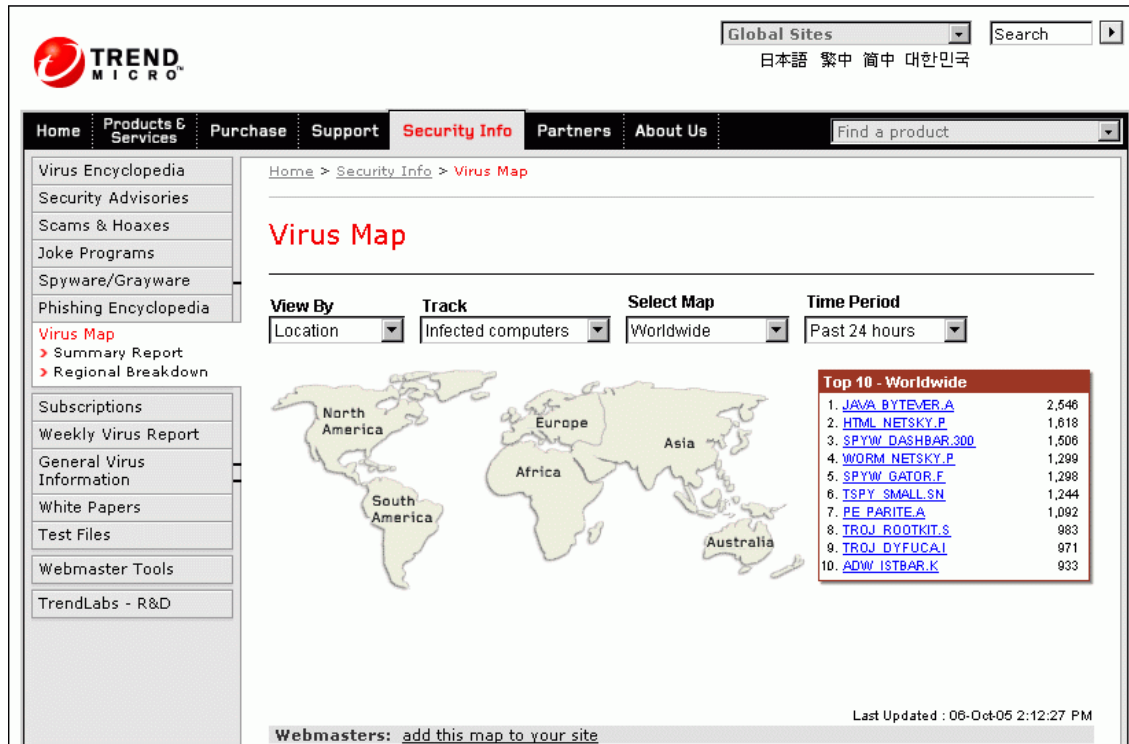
TREND MICRO™

Global Sites
Search
日本語 繁中 简中 대한민국

Home | Products & Services | Purchase | Support | Security Info | Partners | About Us
Find a product

Virus Encyclopedia
Security Advisories
Scams & Hoaxes
Joke Programs
Spyware/Grayware
Phishing Encyclopedia
Virus Map
› Summary Report
› Regional Breakdown
Subscriptions
Weekly Virus Report
General Virus Information
White Papers
Test Files
Webmaster Tools
TrendLabs - R&D

Home > Security Info > Virus Map

Virus Map

View By
Location
Track
Infected computers
Select Map
Worldwide
Time Period
Past 24 hours

North America
South America
Europe
Africa
Asia
Australia

Top 10 - Worldwide

| | |
|---|---|
| 1. JAVA_BYTEVER.A | 2,546 |
| 2. HTML_NETSKY.P | 1,618 |
| 3. SPYW_DASHBAR.300 | 1,506 |
| 4. WORM_NETSKY.P | 1,299 |
| 5. SPYW_GATOR.F | 1,298 |
| 6. TSPY_SMALL.SN | 1,244 |
| 7. PE_PARITE.A | 1,092 |
| 8. TROJ_ROOTKIT.S | 983 |
| 9. TROJ_DYFUCA.I | 971 |
| 10. ADW_ISTBAR.K | 933 |

Last Updated : 06-Oct-05 2:12:27 PM

Webmasters: add this map to your site